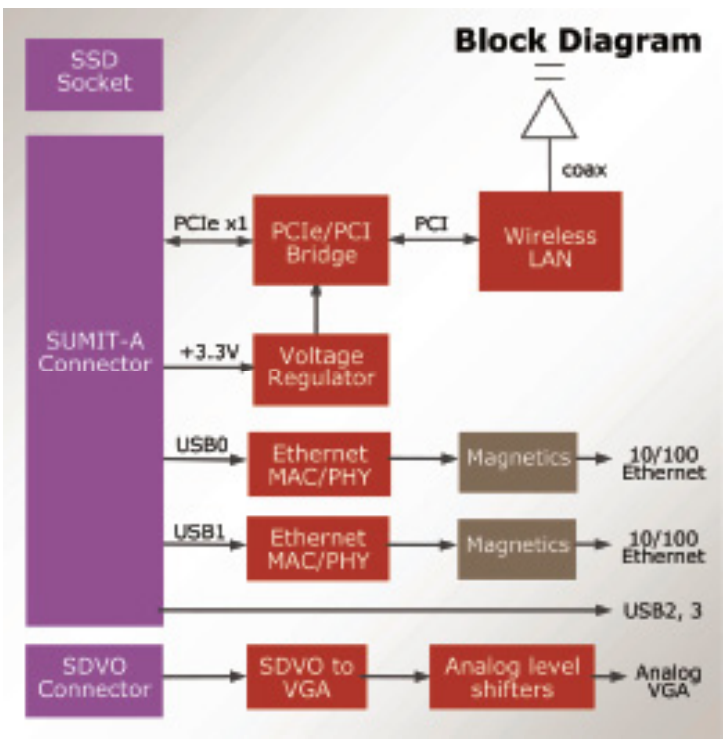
Block Diagram

SSD Socket

coax

SUMIT-A Connector

PCIe x1

PCIe/PCI Bridge

PCI

Wireless LAN

+3.3V

Voltage Regulator

USB0

Ethernet MAC/PHY

Magnetics

10/100 Ethernet

USB1

Ethernet MAC/PHY

Magnetics

10/100 Ethernet

USB2, 3

SDVO Connector

SDVO to VGA

Analog level shifters

Analog VGA